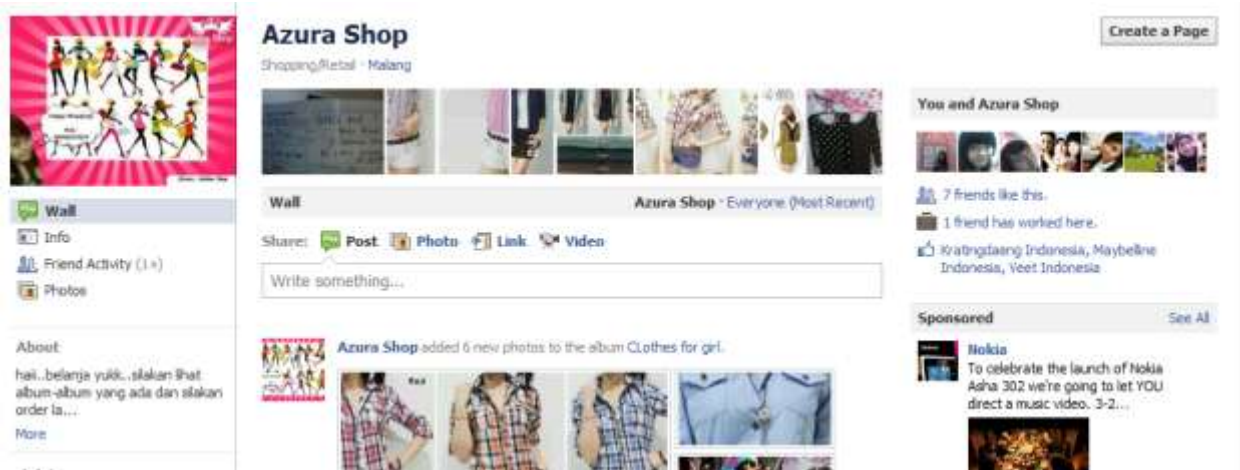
Azura Shop

Shopping/Retail · Malang

Create a Page

Wall

Info

Friend Activity (1+)

Photos

About

hai..belanja yukk..silakan lihat album-album yang ada dan silakan order la...

More

Wall

Azura Shop · Everyone (Most Recent)

Share: Post Photo Link Video

Write something...

Azura Shop added 6 new photos to the album CLothes for girl.

You and Azura Shop

7 friends like this.

1 friend has worked here.

Kratingdaeng Indonesia, Maybelline Indonesia, Veet Indonesia

Sponsored

See All

Nokia

To celebrate the launch of Nokia Asha 302 we're going to let YOU direct a music video. 3-2...